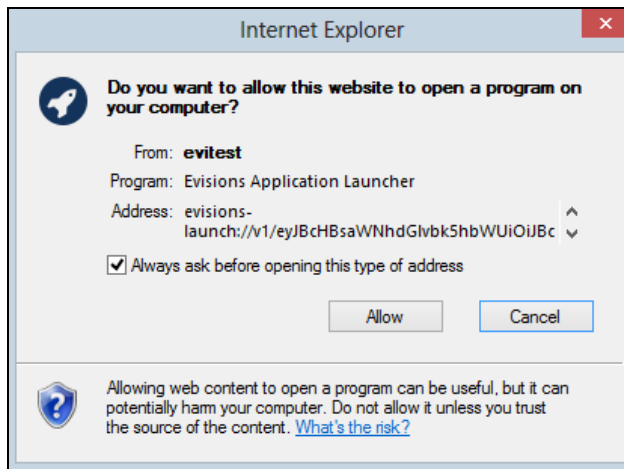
Internet Explorer

Do you want to allow this website to open a program on your computer?

From: evitest

Program: Evisions Application Launcher

Address: evisions-launch://v1/eyJBcHBsaWNhdGlvbk5hbWUiOiJBc

Always ask before opening this type of address

Allow

Cancel

Allowing web content to open a program can be useful, but it can potentially harm your computer. Do not allow it unless you trust the source of the content. What's the risk?